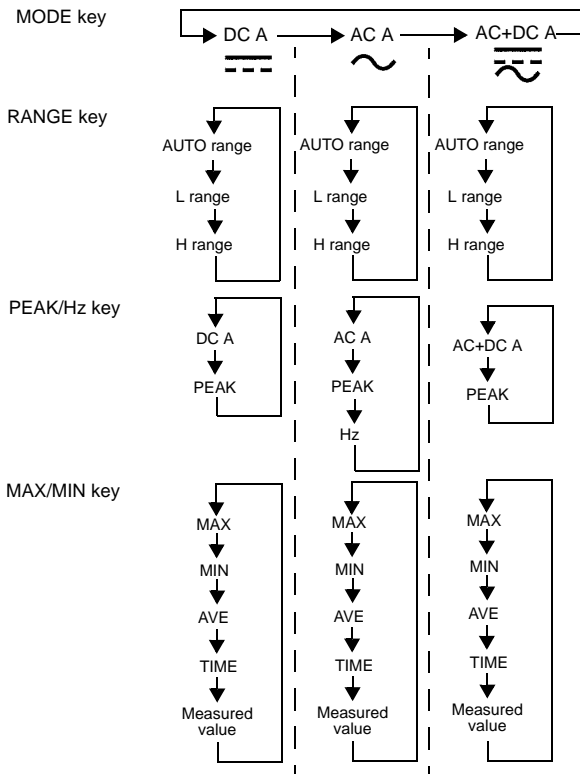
MODE key

DC A

AC A

AC+DC A

RANGE key

AUTO range
L range
H range

AUTO range
L range
H range

AUTO range
L range
H range

PEAK/Hz key

DC A
PEAK

AC A
PEAK
Hz

AC+DC A
PEAK

MAX/MIN key

MAX
MIN
AVE
TIME
Measured value

MAX
MIN
AVE
TIME
Measured value

MAX
MIN
AVE
TIME
Measured value